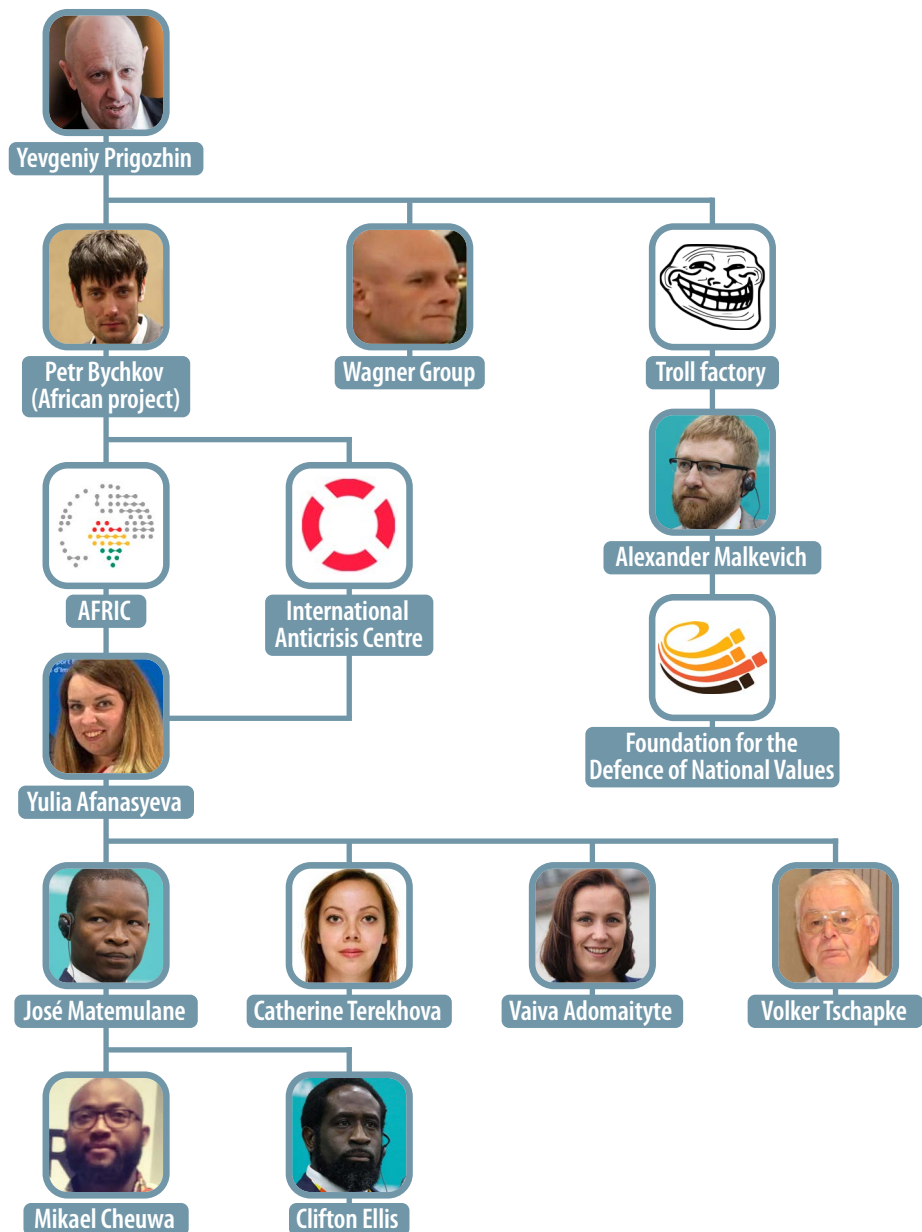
Yevgeniy Prigozhin

Petr Bychkov (African project)

Wagner Group

Troll factory

Alexander Malkevich

Foundation for the Defence of National Values

AFRIC

International Anticrisis Centre

Yulia Afanasyeva

José Matemulane

Catherine Terekhova

Vaiva Adomaityte

Volker Tschapke

Mikael Cheuwa

Clifton Ellis